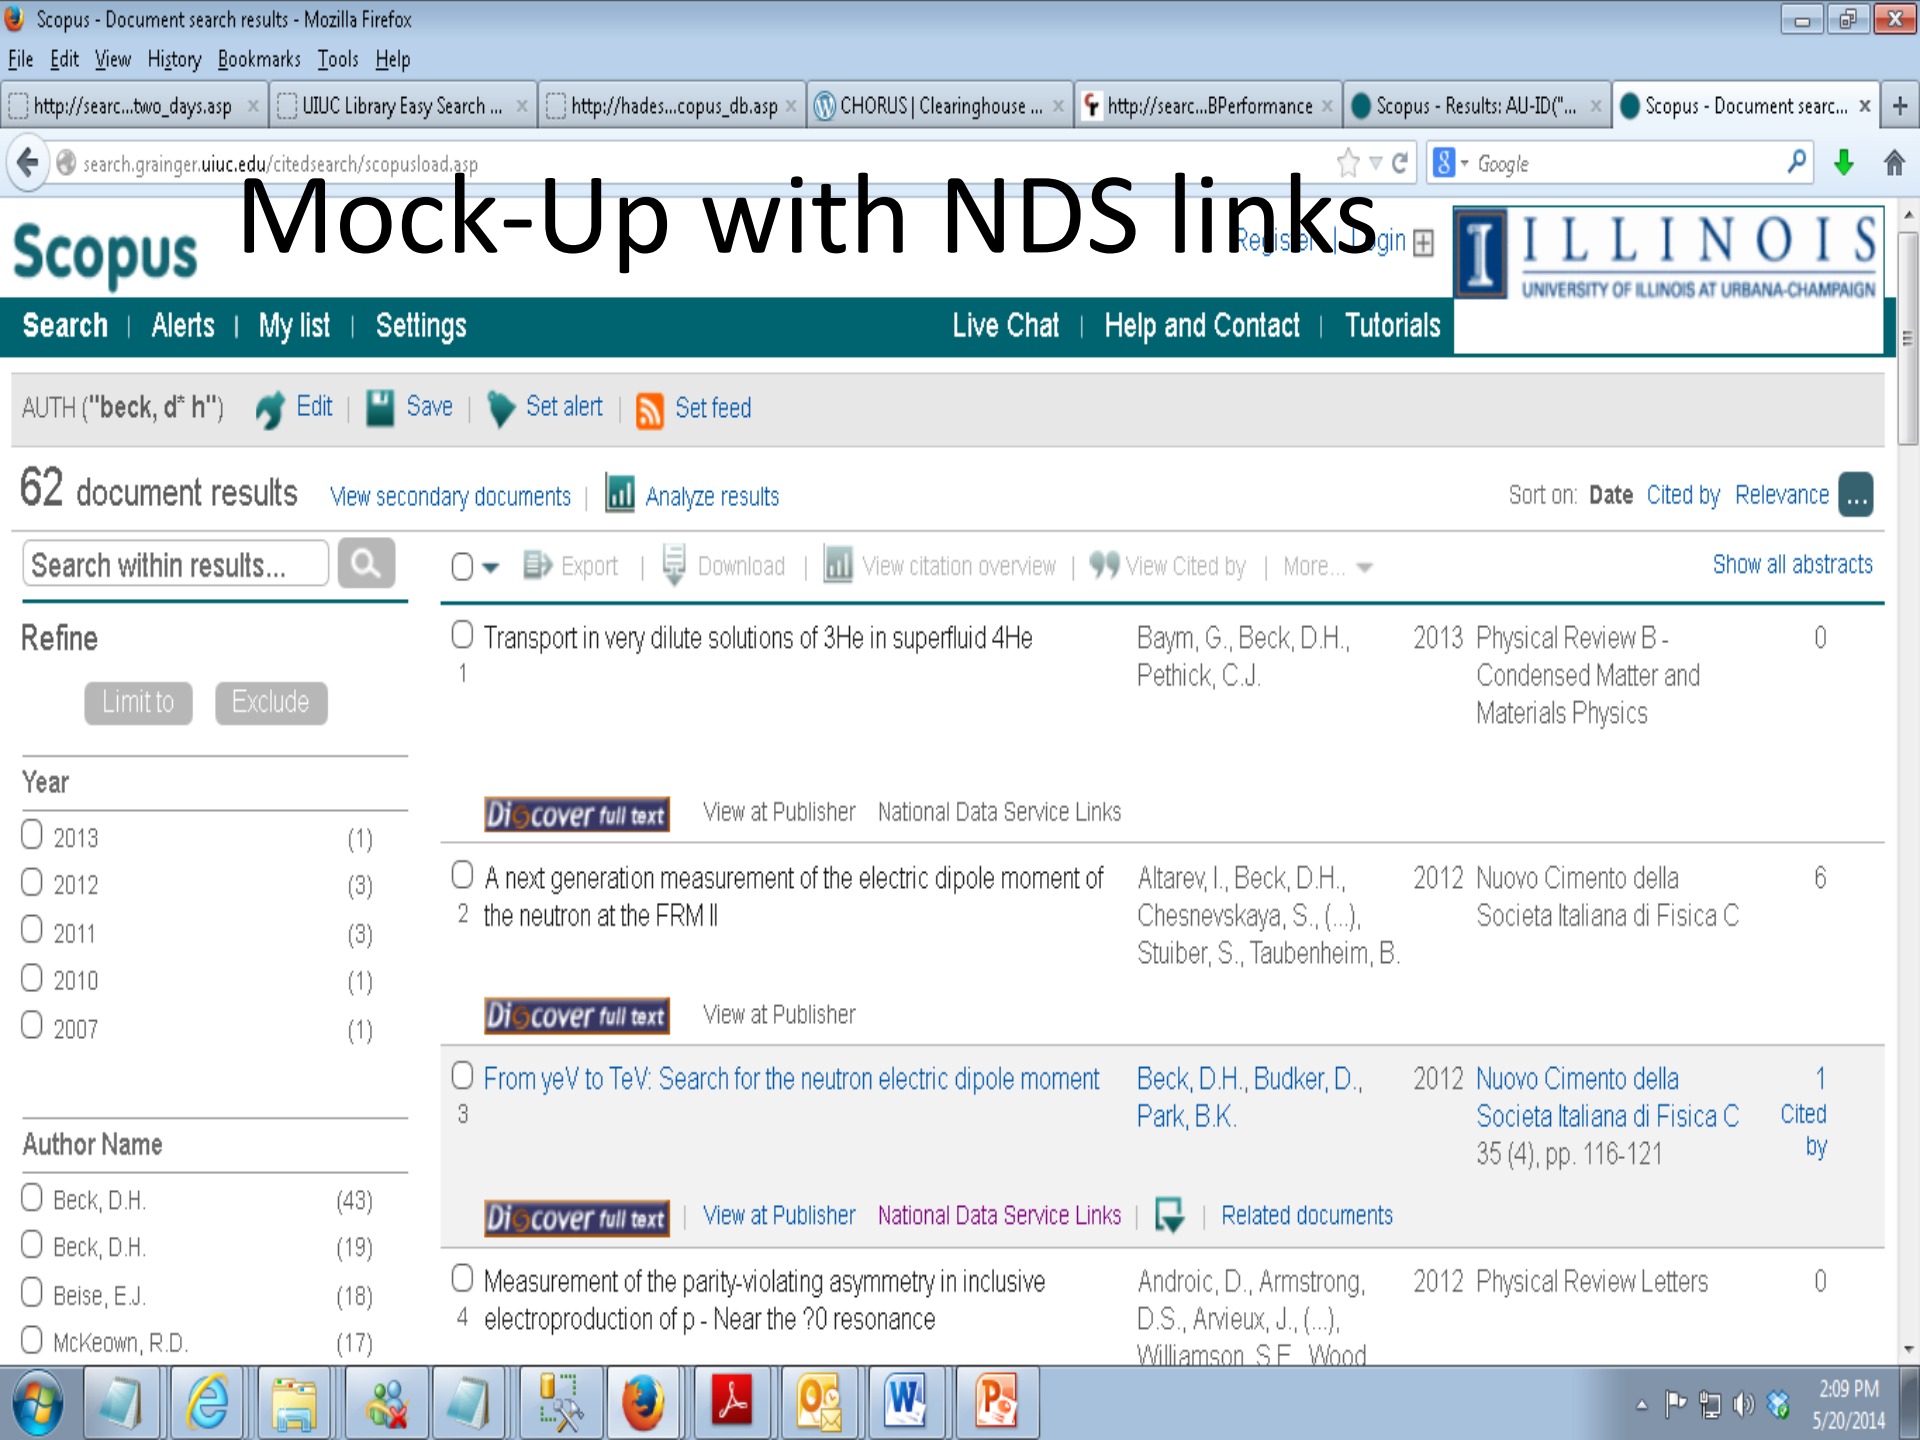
Scopus - Document search results - Mozilla Firefox

File Edit View History Bookmarks Tools Help

http://searc...two_days.asp | UIUC Library Easy Search ... | http://hades...copus_db.asp | CHORUS | Clearinghouse ... | http://searc...BPerformance | Scopus - Results: AU-ID("... | Scopus - Document searc...

search.grainger.uiuc.edu/citedsearch/scopusload.asp

Google

Mock-Up with NDS links

Scopus

Register | Login

ILLINOIS
UNIVERSITY OF ILLINOIS AT URBANA-CHAMPAIGN

Search | Alerts | My list | Settings    Live Chat | Help and Contact | Tutorials

AUTH ("beck, d* h")  Edit | Save | Set alert | Set feed

62 document results  View secondary documents | Analyze results    Sort on: Date Cited by Relevance ...

Search within results...

Export | Download | View citation overview | View Cited by | More...    Show all abstracts

Refine

Limit to  Exclude

Year

2013 (1)
2012 (3)
2011 (3)
2010 (1)
2007 (1)

Author Name

Beck, D.H. (43)
Beck, D.H. (19)
Beise, E.J. (18)
McKeown, R.D. (17)

1 Transport in very dilute solutions of 3He in superfluid 4He | Baym, G., Beck, D.H., Pethick, C.J. | 2013 | Physical Review B - Condensed Matter and Materials Physics | 0

Discover full text  View at Publisher  National Data Service Links

2 A next generation measurement of the electric dipole moment of the neutron at the FRM II | Altarev, I., Beck, D.H., Chesnevskaya, S., (...), Stuiber, S., Taubenheim, B. | 2012 | Nuovo Cimento della Societa Italiana di Fisica C | 6

Discover full text  View at Publisher

3 From yeV to TeV: Search for the neutron electric dipole moment | Beck, D.H., Budker, D., Park, B.K. | 2012 | Nuovo Cimento della Societa Italiana di Fisica C 35 (4), pp. 116-121 | 1 Cited by

Discover full text | View at Publisher  National Data Service Links | | Related documents

4 Measurement of the parity-violating asymmetry in inclusive electroproduction of p - Near the ?0 resonance | Androic, D., Armstrong, D.S., Arvieux, J., (...), Williamson, S.E., Wood | 2012 | Physical Review Letters | 0

2:09 PM
5/20/2014